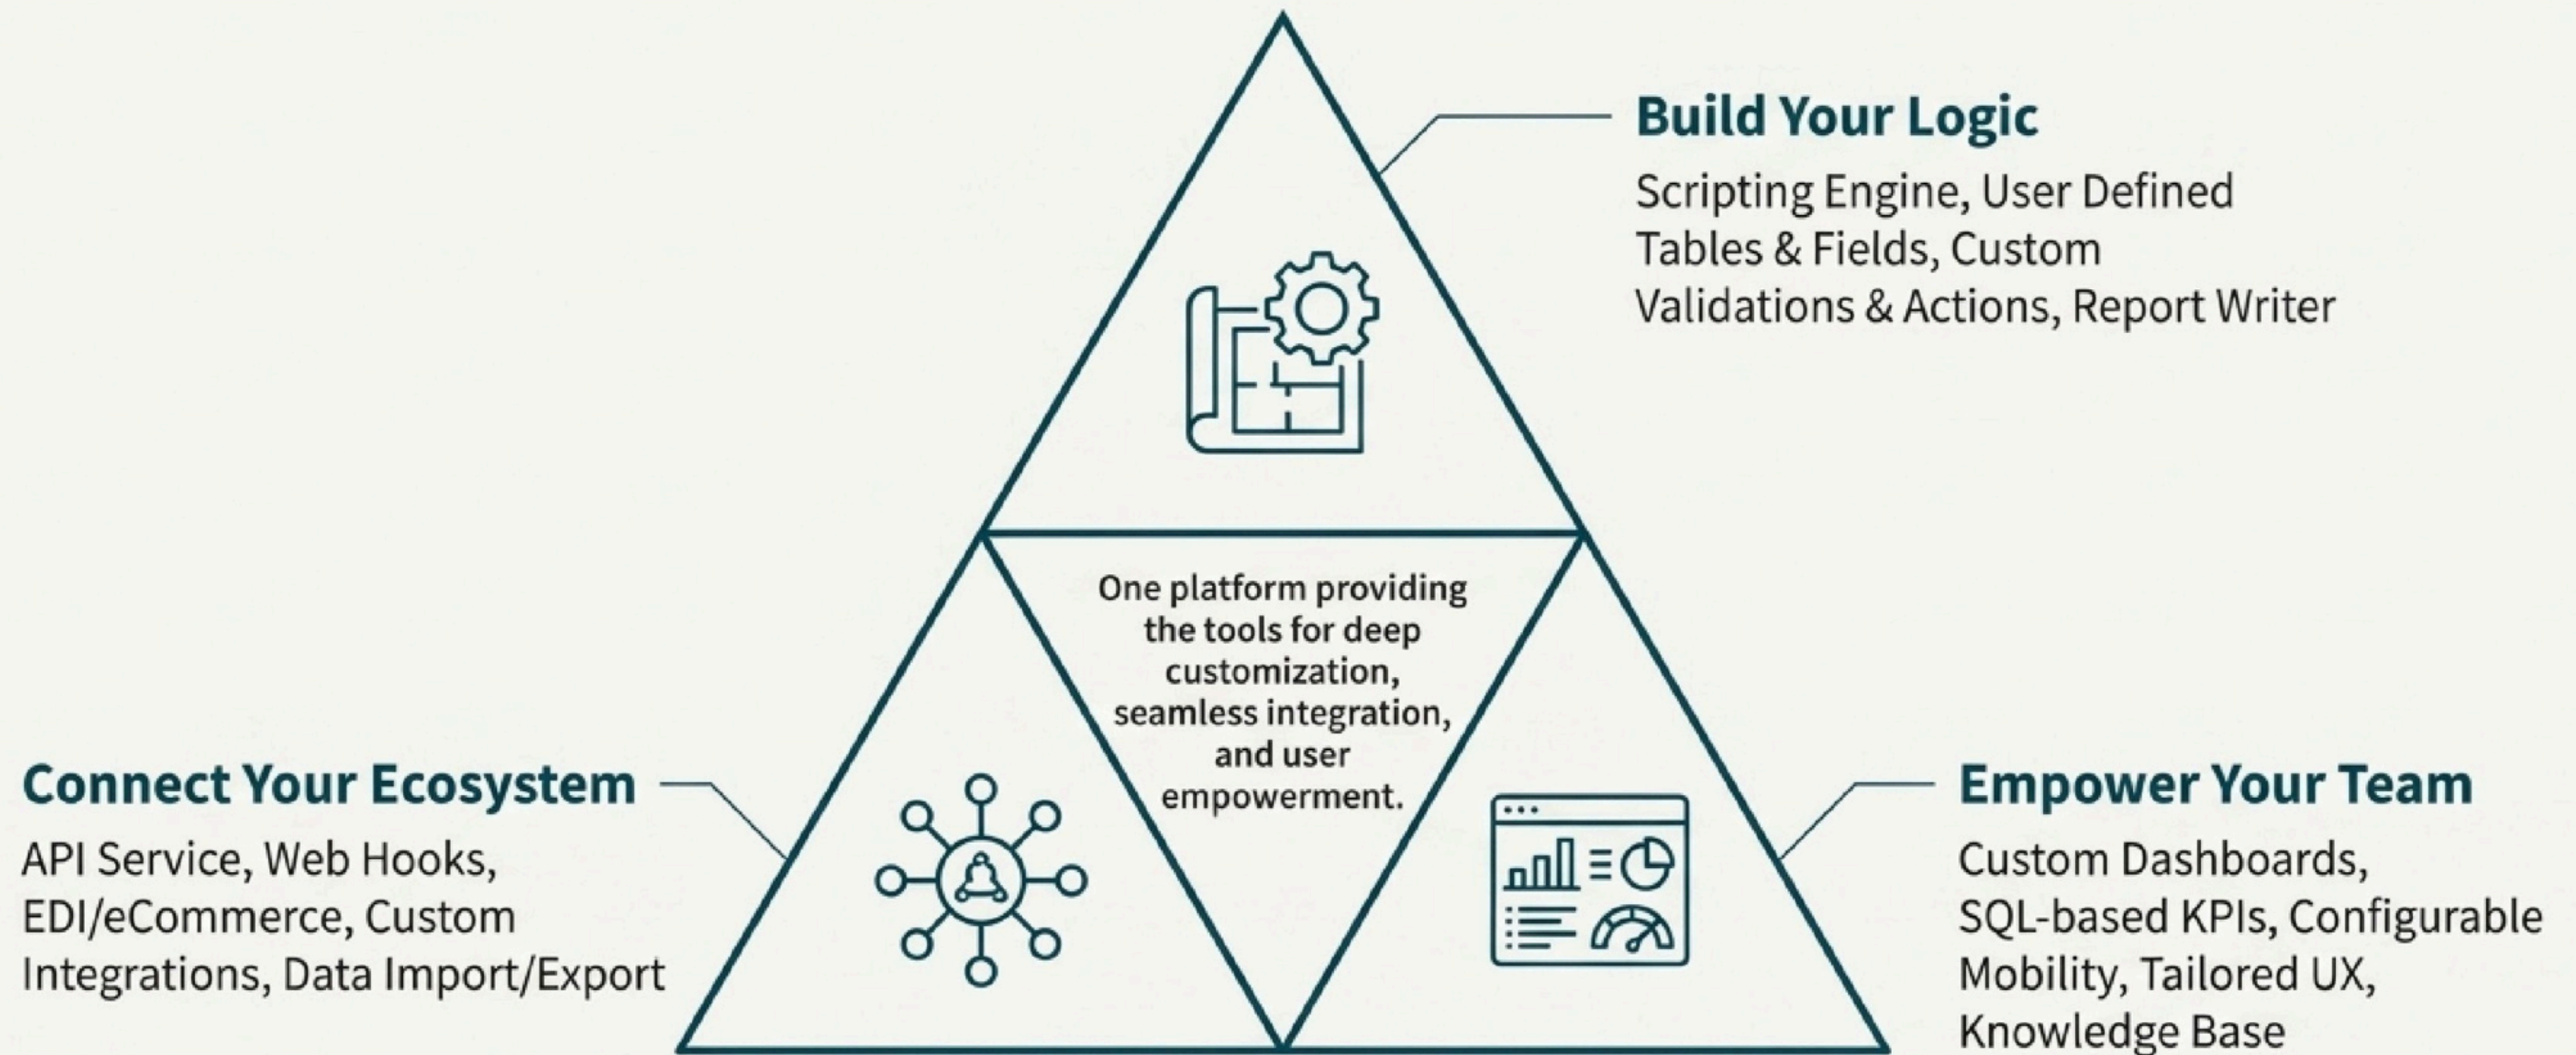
Build Your Logic
Scripting Engine, User Defined Tables & Fields, Custom Validations & Actions, Report Writer

One platform providing the tools for deep customization, seamless integration, and user empowerment.

Connect Your Ecosystem
API Service, Web Hooks, EDI/eCommerce, Custom Integrations, Data Import/Export

Empower Your Team
Custom Dashboards, SQL-based KPIs, Configurable Mobility, Tailored UX, Knowledge Base